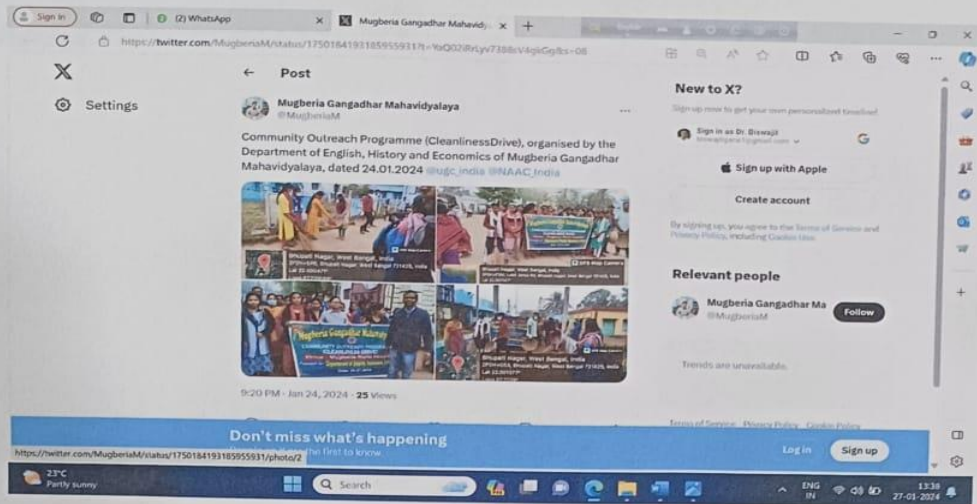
Sign in
(2) WhatsApp
Mugberia Gangadhar Mahavidy
https://twitter.com/MugberiaM/status/1750184193185955931?t=YoQ02iRrLyv738BcV4qkGg&s=08

Settings

Post

Mugberia Gangadhar Mahavidyalaya
@MugberiaM

Community Outreach Programme (CleanlinessDrive), organised by the Department of English, History and Economics of Mugberia Gangadhar Mahavidyalaya, dated 24.01.2024 @ugc_india @NAAC_India

Bhupati Nagar, West Bengal, India
Bhupati Nagar, West Bengal, India
Mugberia Gangadhar Mahavidyalaya
COMMUNITY OUTREACH PROGRAMME
CLEANLINESS DRIVE
Bhupati Nagar, West Bengal, India

9:20 PM · Jan 24, 2024 · 25 Views

New to X?
Sign up now to get your own personalized timeline!
Sign in as Dr. Biswajit
Sign up with Apple
Create account
By signing up, you agree to the Terms of Service and Privacy Policy, including Cookie Use.

Relevant people
Mugberia Gangadhar Ma
@MugberiaM
Follow

Trends are unavailable.

Terms of Service Privacy Policy Cookie Policy

Don't miss what's happening
People on X are the first to know.
Log in
Sign up

https://twitter.com/MugberiaM/status/1750184193185955931/photo/2

23°C
Partly sunny
Search
ENG IN
13:38
27-01-2024